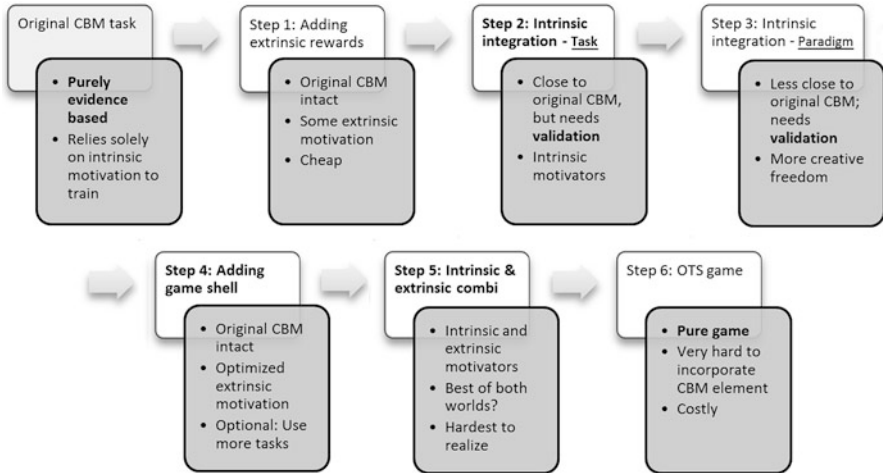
Original CBM task

- Purely evidence based
- Relies solely on intrinsic motivation to train

Step 1: Adding extrinsic rewards

- Original CBM intact
- Some extrinsic motivation
- Cheap

Step 2: Intrinsic integration - Task

- Close to original CBM, but needs validation
- Intrinsic motivators

Step 3: Intrinsic integration - Paradigm

- Less close to original CBM; needs validation
- More creative freedom

Step 4: Adding game shell

- Original CBM intact
- Optimized extrinsic motivation
- Optional: Use more tasks

Step 5: Intrinsic & extrinsic combi

- Intrinsic and extrinsic motivators
- Best of both worlds?
- Hardest to realize

Step 6: OTS game

- Pure game
- Very hard to incorporate CBM element
- Costly